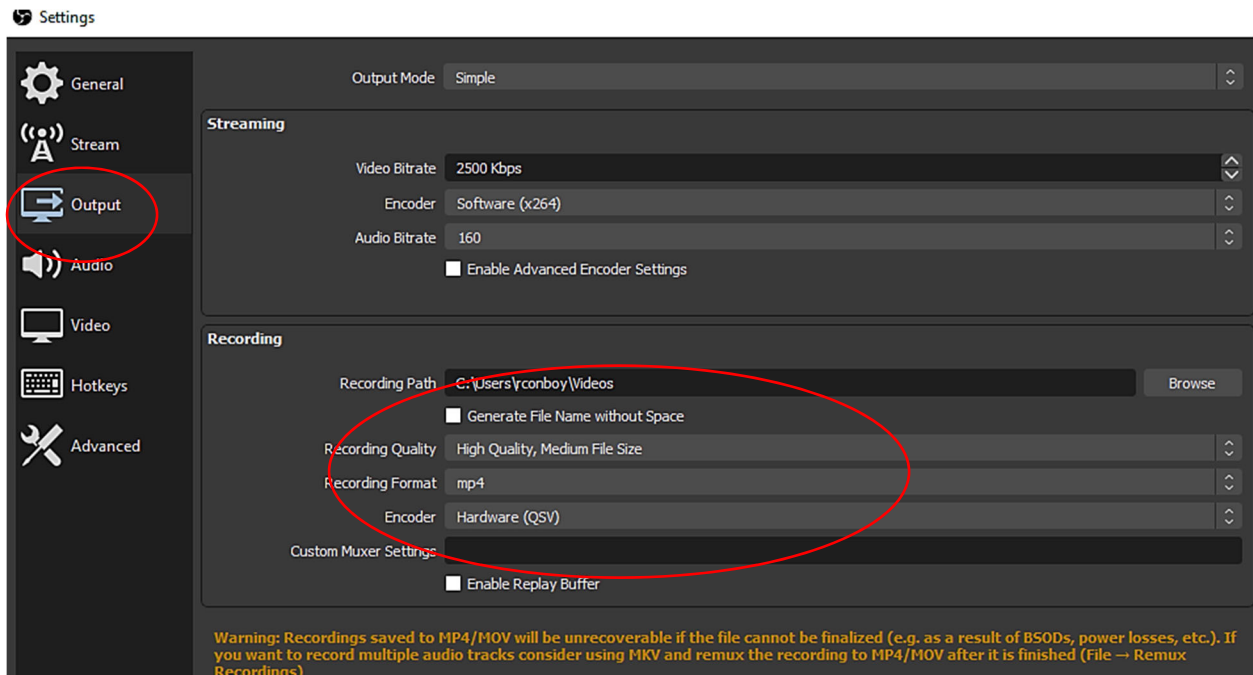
Settings

General
Stream
Output
Audio
Video
Hotkeys
Advanced

Output Mode Simple

Streaming

Video Bitrate 2500 Kbps
Encoder Software (x264)
Audio Bitrate 160
Enable Advanced Encoder Settings

Recording

Recording Path C:\Users\rconboy\Videos Browse
Generate File Name without Space
Recording Quality High Quality, Medium File Size
Recording Format mp4
Encoder Hardware (QSV)
Custom Muxer Settings
Enable Replay Buffer

Warning: Recordings saved to MP4/MOV will be unrecoverable if the file cannot be finalized (e.g. as a result of BSODs, power losses, etc.). If you want to record multiple audio tracks consider using MKV and remux the recording to MP4/MOV after it is finished (File → Remux Recordings)